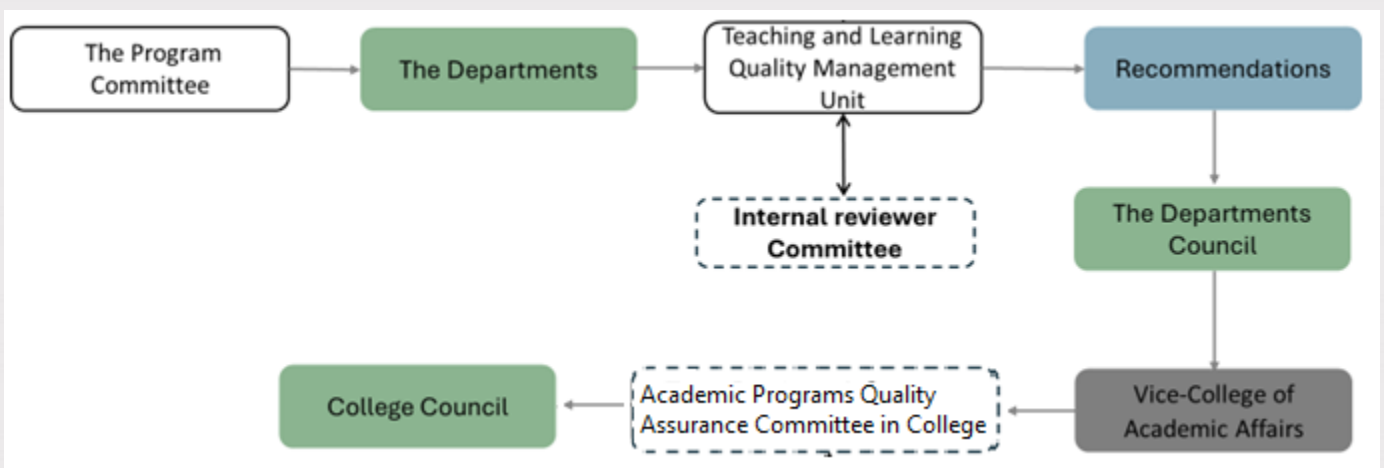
The Program Committee

The Departments

Teaching and Learning Quality Management Unit

Recommendations

Internal reviewer Committee

The Departments Council

Vice-College of Academic Affairs

Academic Programs Quality Assurance Committee in College

College Council